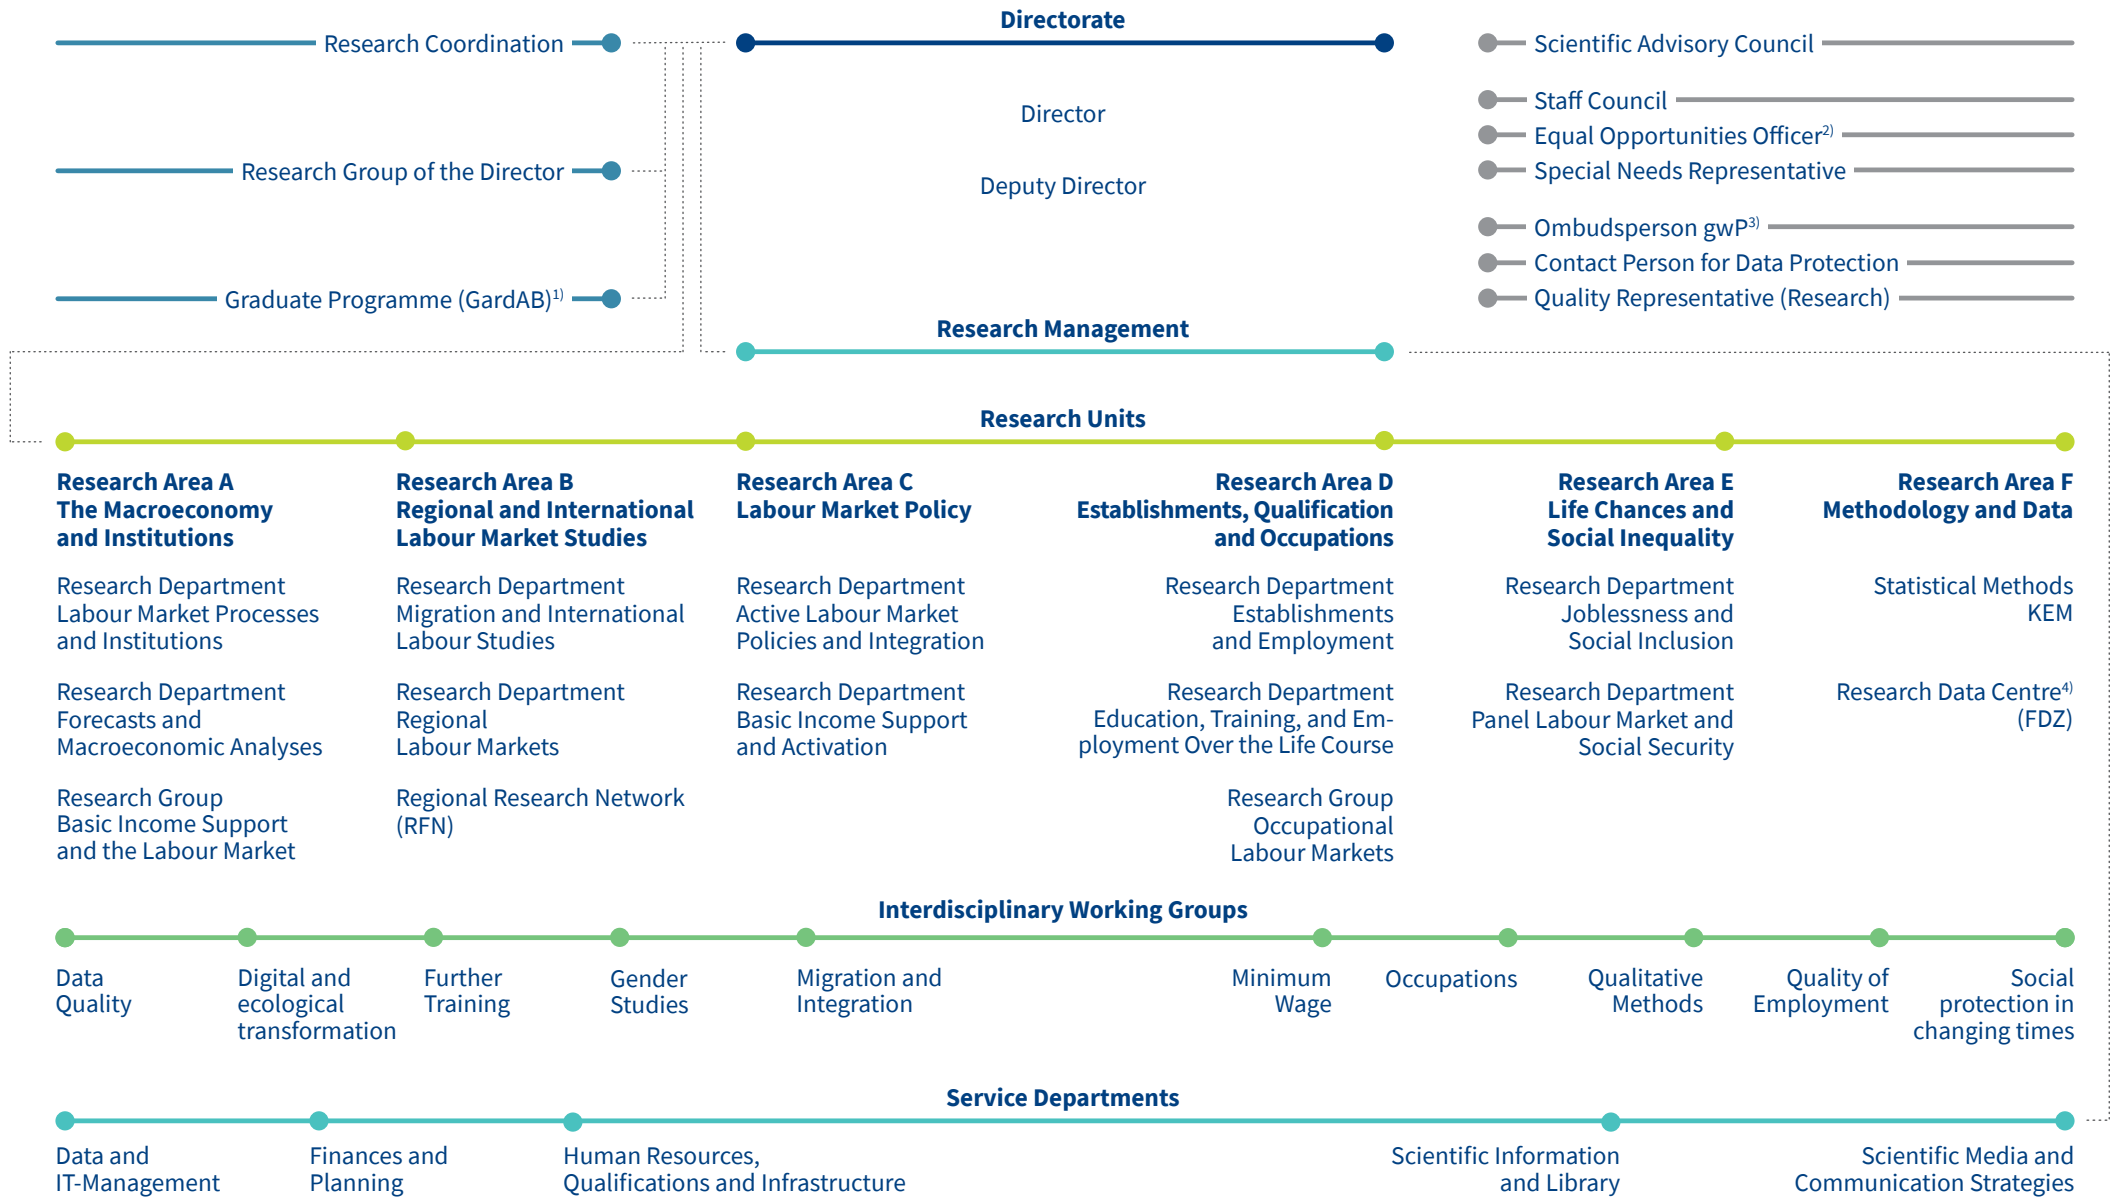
Research Coordination

Research Group of the Director

Graduate Programme (GardAB)$^{1)}$

Directorate

Director

Deputy Director

Scientific Advisory Council

Staff Council

Equal Opportunities Officer$^{2)}$

Special Needs Representative

Ombudsperson gwP$^{3)}$

Contact Person for Data Protection

Quality Representative (Research)

Research Management

Research Units

Research Area A
The Macroeconomy and Institutions

Research Department Labour Market Processes and Institutions

Research Department Forecasts and Macroeconomic Analyses

Research Group Basic Income Support and the Labour Market

Research Area B
Regional and International Labour Market Studies

Research Department Migration and International Labour Studies

Research Department Regional Labour Markets

Regional Research Network (RFN)

Research Area C
Labour Market Policy

Research Department Active Labour Market Policies and Integration

Research Department Basic Income Support and Activation

Research Area D
Establishments, Qualification and Occupations

Research Department Establishments and Employment

Research Department Education, Training, and Employment Over the Life Course

Research Group Occupational Labour Markets

Research Area E
Life Chances and Social Inequality

Research Department Joblessness and Social Inclusion

Research Department Panel Labour Market and Social Security

Research Area F
Methodology and Data

Statistical Methods KEM

Research Data Centre$^{4)}$ (FDZ)

Interdisciplinary Working Groups

Data Quality

Digital and ecological transformation

Further Training

Gender Studies

Migration and Integration

Minimum Wage

Occupations

Qualitative Methods

Quality of Employment

Social protection in changing times

Service Departments

Data and IT-Management

Finances and Planning

Human Resources, Qualifications and Infrastructure

Scientific Information and Library

Scientific Media and Communication Strategies